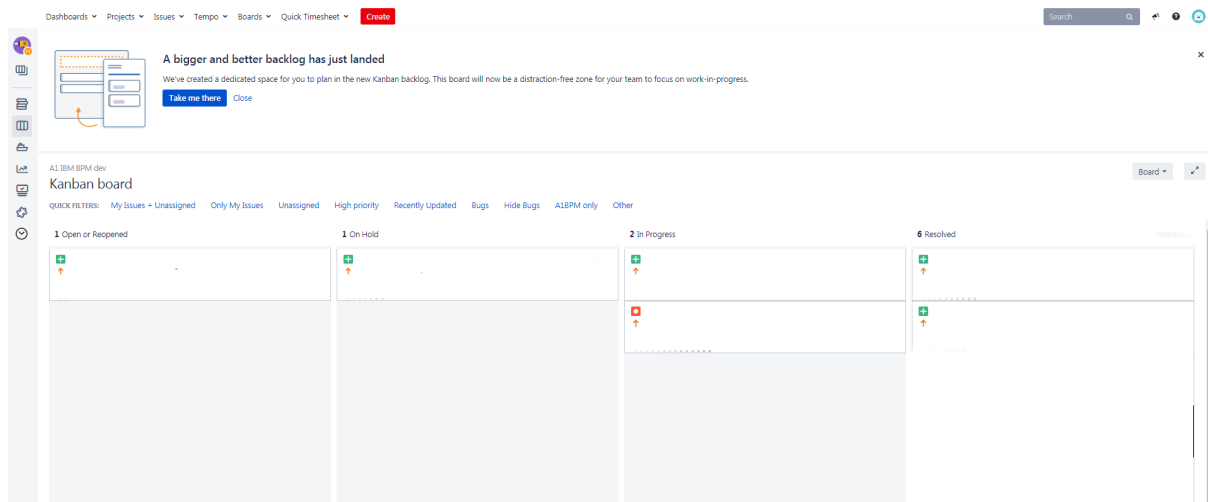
Dashboards ▾ Projects ▾ Issues ▾ Tempo ▾ Boards ▾ Quick Timesheet ▾ Create

Search

A bigger and better backlog has just landed

We've created a dedicated space for you to plan in the new Kanban backlog. This board will now be a distraction-free zone for your team to focus on work-in-progress.

Take me there Close

A1 IBM BPM dev

Kanban board

Board ▾

QUICK FILTERS: My Issues + Unassigned Only My Issues Unassigned High priority Recently Updated Bugs Hide Bugs A1BPM only Other

1 Open or Reopened

1 On Hold

2 In Progress

6 Resolved

Release...